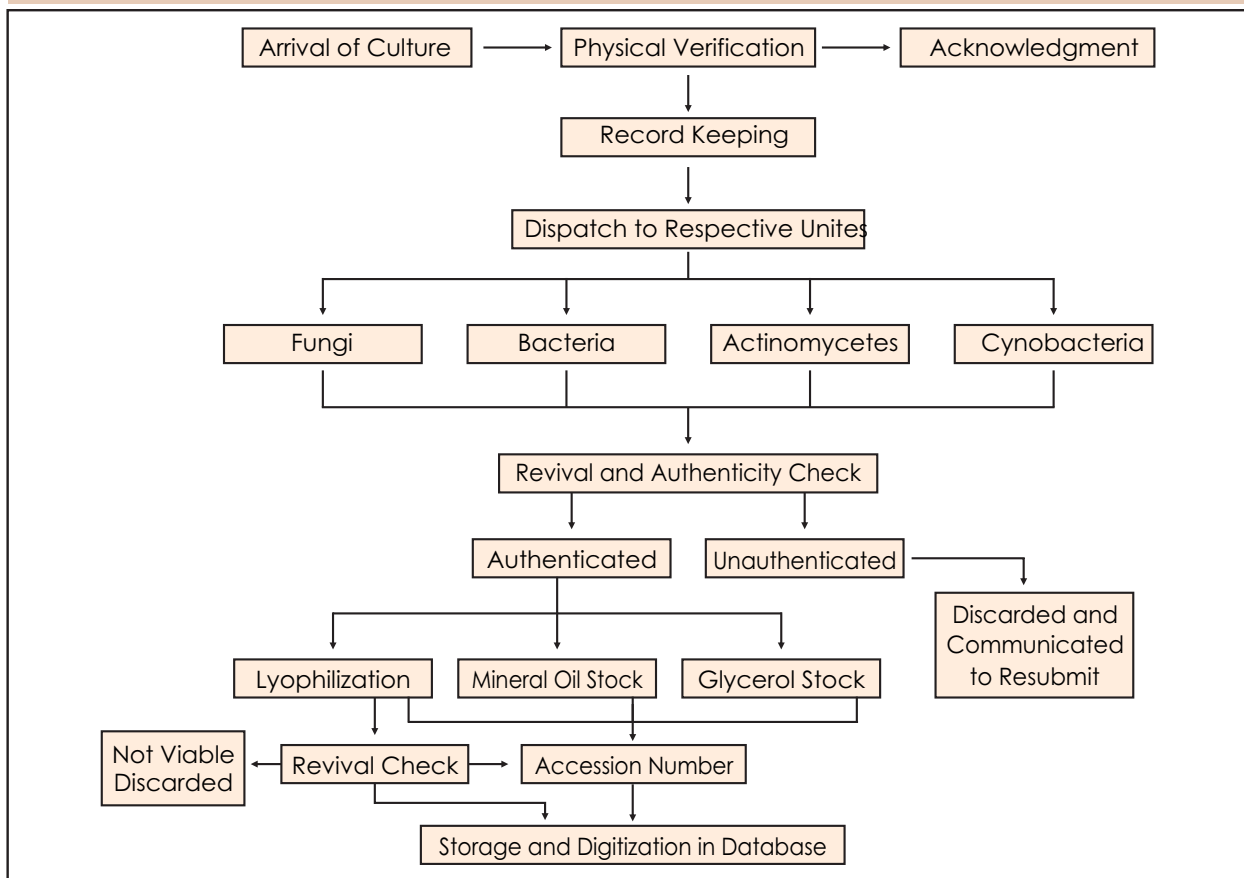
Arrival of Culture
Physical Verification
Acknowledgment
Record Keeping
Dispatch to Respective Unites
Fungi
Bacteria
Actinomycetes
Cynobacteria
Revival and Authenticity Check
Authenticated
Unauthenticated
Discarded and Communicated to Resubmit
Lyophilization
Mineral Oil Stock
Glycerol Stock
Not Viable Discarded
Revival Check
Accession Number
Storage and Digitization in Database